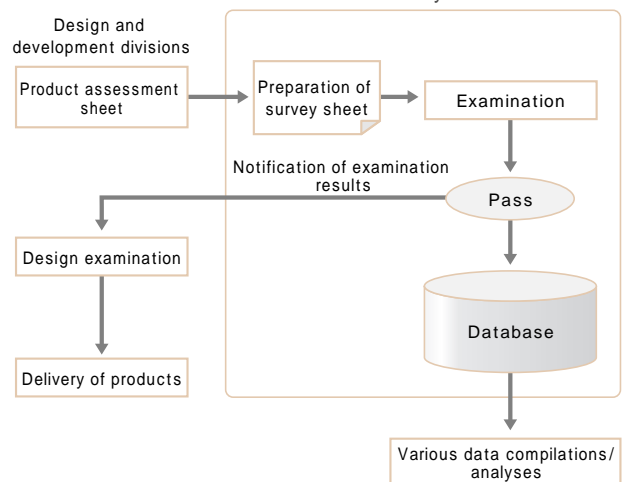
Design and development divisions

Product assessment sheet

Preparation of survey sheet

Examination

Notification of examination results

Pass

Design examination

Database

Delivery of products

Various data compilations/ analyses